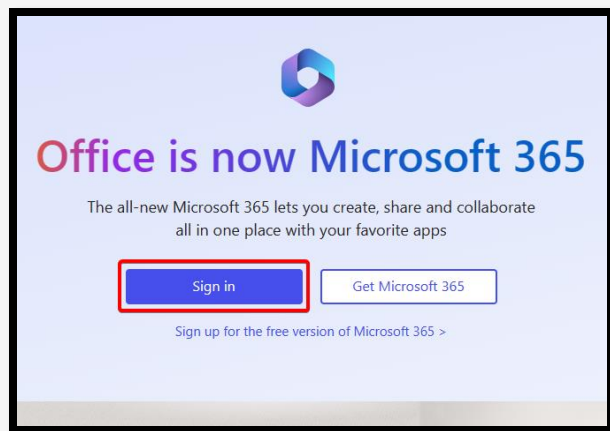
Office is now Microsoft 365

The all-new Microsoft 365 lets you create, share and collaborate all in one place with your favorite apps

Sign in

Get Microsoft 365

Sign up for the free version of Microsoft 365 >